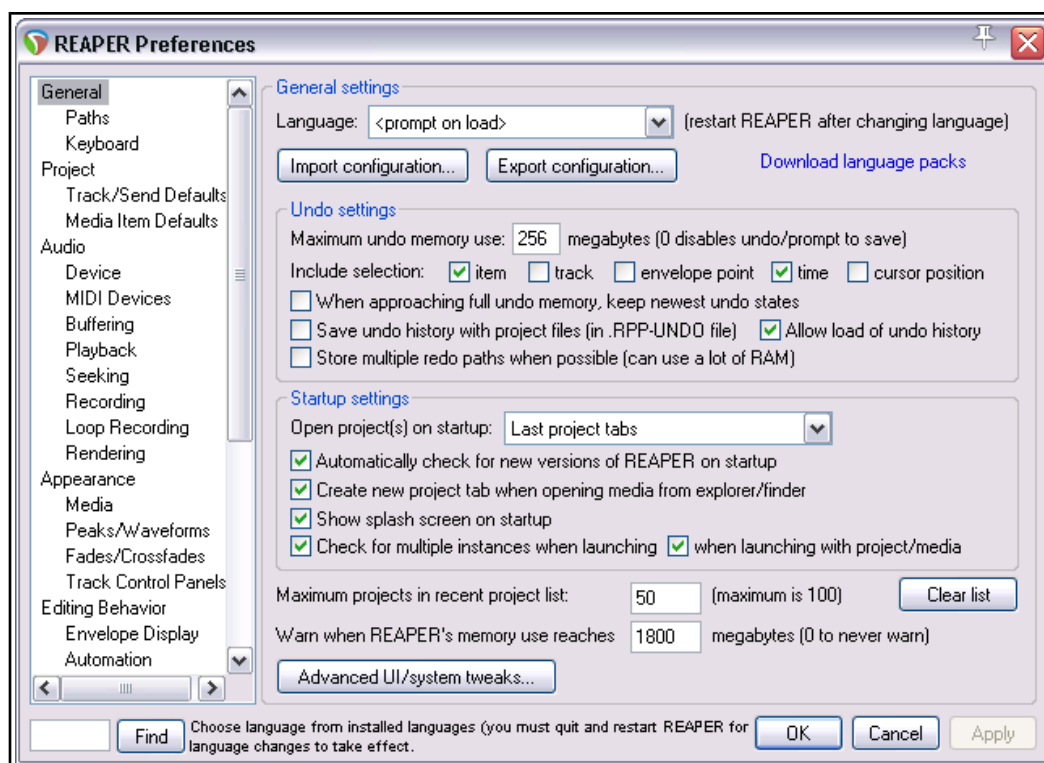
REAPER Preferences

General
Paths
Keyboard
Project
Track/Send Defaults
Media Item Defaults
Audio
Device
MIDI Devices
Buffering
Playback
Seeking
Recording
Loop Recording
Rendering
Appearance
Media
Peaks/Waveforms
Fades/Crossfades
Track Control Panels
Editing Behavior
Envelope Display
Automation

General settings
Language: <prompt on load> (restart REAPER after changing language)
Import configuration... Export configuration... Download language packs

Undo settings
Maximum undo memory use: 256 megabytes (0 disables undo/prompt to save)
Include selection: item track envelope point time cursor position
When approaching full undo memory, keep newest undo states
Save undo history with project files (in .RPP-UNDO file) Allow load of undo history
Store multiple redo paths when possible (can use a lot of RAM)

Startup settings
Open project(s) on startup: Last project tabs
Automatically check for new versions of REAPER on startup
Create new project tab when opening media from explorer/finder
Show splash screen on startup
Check for multiple instances when launching when launching with project/media

Maximum projects in recent project list: 50 (maximum is 100) Clear list
Warn when REAPER's memory use reaches 1800 megabytes (0 to never warn)
Advanced UI/system tweaks...

Find Choose language from installed languages (you must quit and restart REAPER for language changes to take effect. OK Cancel Apply